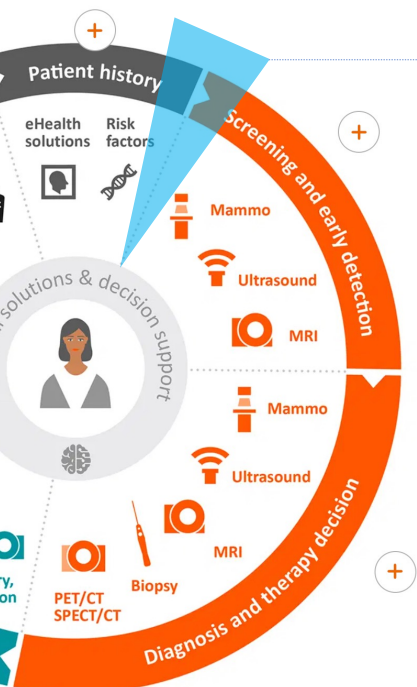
+

Patient history

eHealth solutions

Risk factors

Screening and early detection

+

Mammo

Ultrasound

MRI

solutions & decision support

Mammo

Ultrasound

MRI

Biopsy

PET/CT
SPECT/CT

Diagnosis and therapy decision

+